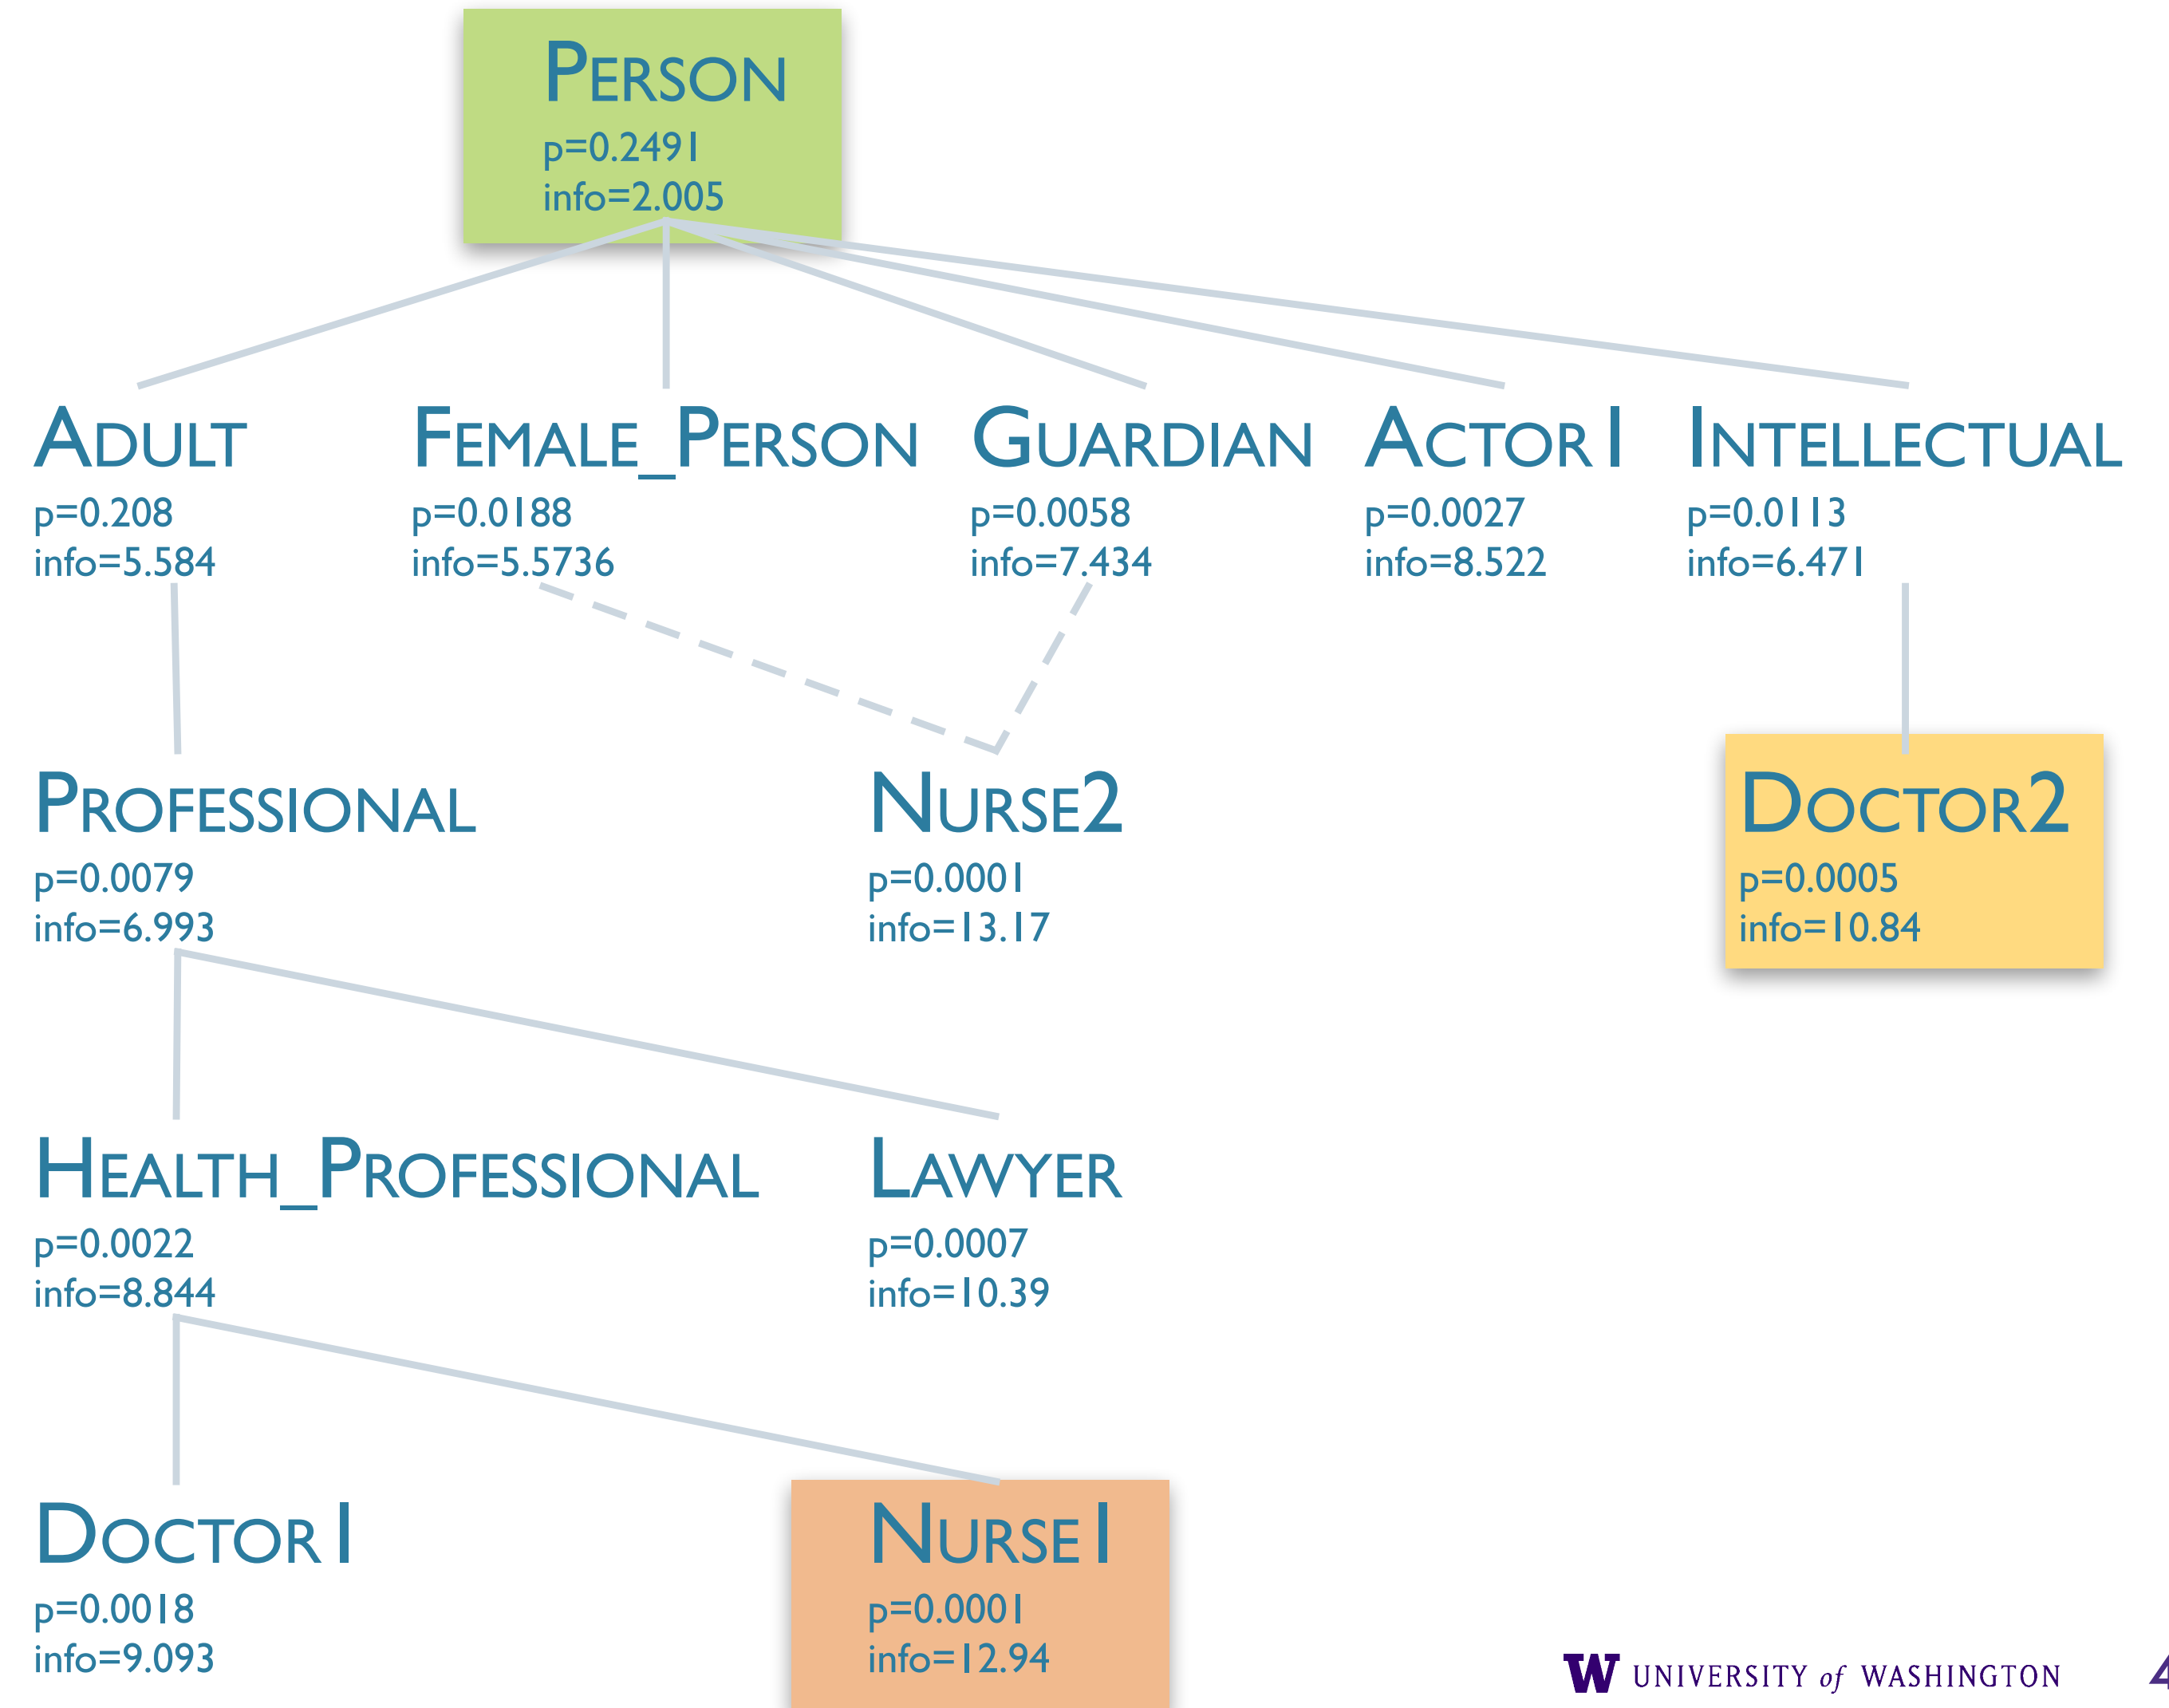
PERSON
p=0.2491
info=2.005

ADULT
p=0.208
info=5.584

FEMALE_PERSON
p=0.0188
info=5.5736

GUARDIAN
p=0.0058
info=7.434

ACTOR1
p=0.0027
info=8.522

INTELLECTUAL
p=0.0113
info=6.471

PROFESSIONAL
p=0.0079
info=6.993

NURSE2
p=0.0001
info=13.17

DOCTOR2
p=0.0005
info=10.84

HEALTH_PROFESSIONAL
p=0.0022
info=8.844

LAWYER
p=0.0007
info=10.39

DOCTOR1
p=0.0018
info=9.093

NURSE1
p=0.0001
info=12.94

W UNIVERSITY of WASHINGTON

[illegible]